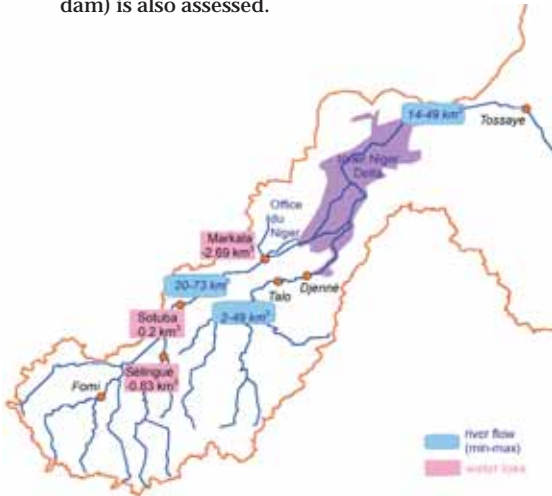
dam) is also assessed.

14-49 km³

Tossaye

Inner Niger Delta

Office du Niger

Markala -2.69 km³

Djenné

20-73 km³

Talo

Sotuba -0.2 km³

2-49 km³

Sélingué -0.83 km³

Fomi

river flow (min-max)

water loss